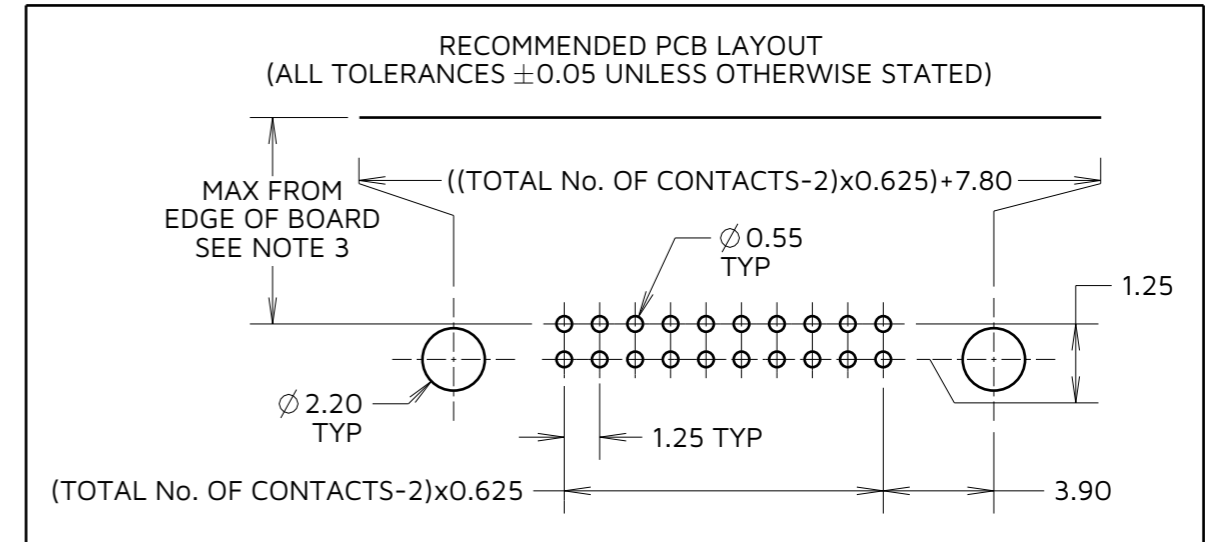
RECOMMENDED PCB LAYOUT
(ALL TOLERANCES $\pm$0.05 UNLESS OTHERWISE STATED)

MAX FROM EDGE OF BOARD SEE NOTE 3

((TOTAL No. OF CONTACTS-2)x0.625)+7.80

$\varnothing$0.55 TYP

1.25

$\varnothing$2.20 TYP

1.25 TYP

(TOTAL No. OF CONTACTS-2)x0.625

3.90